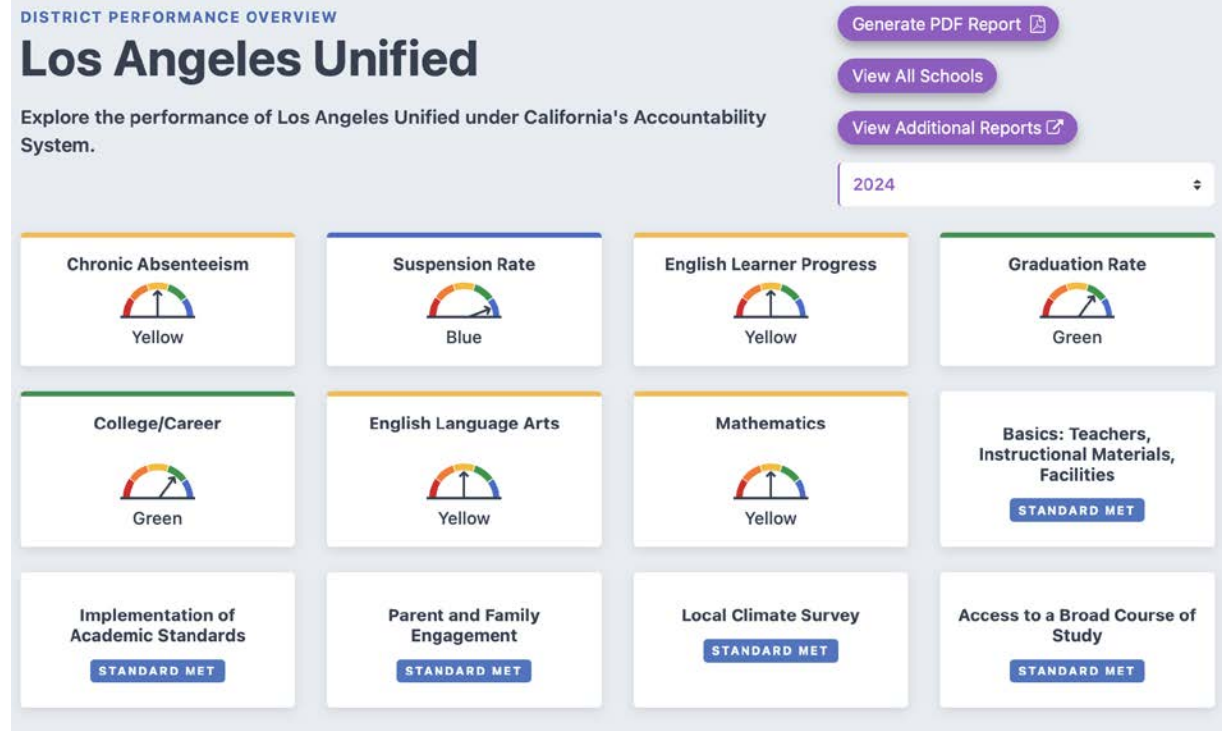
DISTRICT PERFORMANCE OVERVIEW

Los Angeles Unified

Explore the performance of Los Angeles Unified under California's Accountability System.

Generate PDF Report

View All Schools

View Additional Reports

2024

| Chronic Absenteeism<br>Yellow | Suspension Rate<br>Blue | English Learner Progress<br>Yellow | Graduation Rate<br>Green |
|---|---|---|---|
| College/Career<br>Green | English Language Arts<br>Yellow | Mathematics<br>Yellow | Basics: Teachers, Instructional Materials, Facilities<br>STANDARD MET |
| Implementation of Academic Standards<br>STANDARD MET | Parent and Family Engagement<br>STANDARD MET | Local Climate Survey<br>STANDARD MET | Access to a Broad Course of Study<br>STANDARD MET |